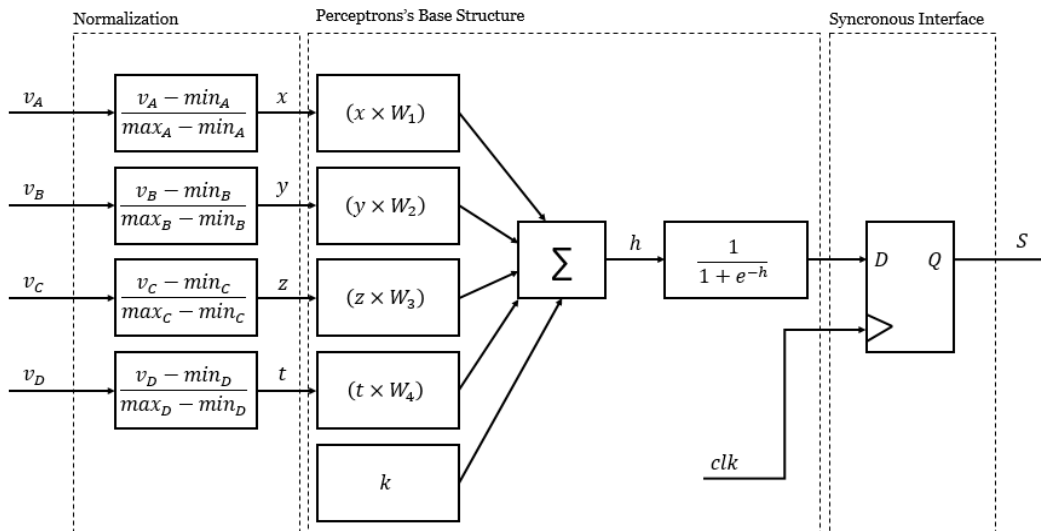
Normalization

Perceptrons's Base Structure

Syncronous Interface

$v_A$

$\frac{v_A - min_A}{max_A - min_A}$

$x$

$(x \times W_1)$

$v_B$

$\frac{v_B - min_B}{max_B - min_B}$

$y$

$(y \times W_2)$

$v_C$

$\frac{v_C - min_C}{max_C - min_C}$

$z$

$(z \times W_3)$

$v_D$

$\frac{v_D - min_D}{max_D - min_D}$

$t$

$(t \times W_4)$

$k$

$\sum$

$h$

$\frac{1}{1+e^{-h}}$

$D$

$Q$

$S$

$clk$